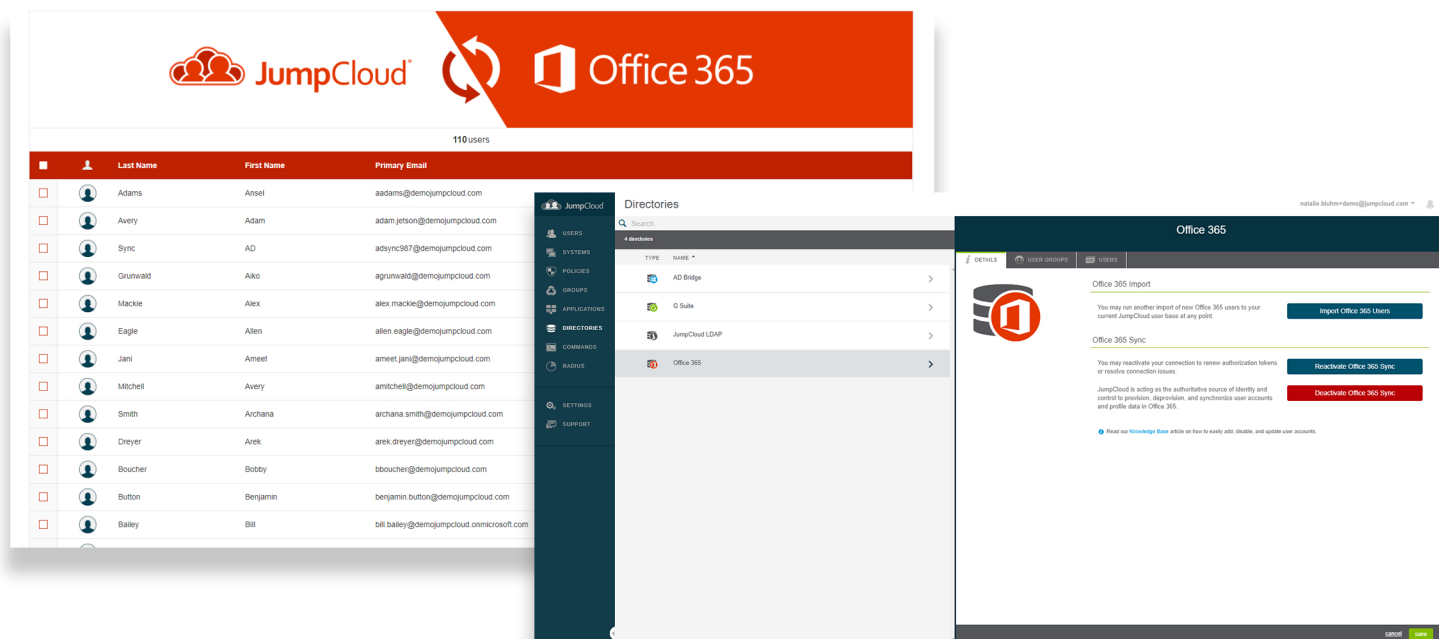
JumpCloud®

Office 365

110 users

| | | Last Name | First Name | Primary Email |
|---|---|---|---|---|
| | | Adams | Ansel | aadams@demojumpcloud.com |
| | | Avery | Adam | adam.jetson@demojumpcloud.com |
| | | Sync | AD | adsync987@demojumpcloud.com |
| | | Grunwald | Aiko | agrunwald@demojumpcloud.com |
| | | Mackie | Alex | alex.mackie@demojumpcloud.com |
| | | Eagle | Allen | allen.eagle@demojumpcloud.com |
| | | Jani | Ameet | ameet.jani@demojumpcloud.com |
| | | Mitchell | Avery | amitchell@demojumpcloud.com |
| | | Smith | Archana | archana.smith@demojumpcloud.com |
| | | Dreyer | Arek | arek.dreyer@demojumpcloud.com |
| | | Boucher | Bobby | bboucher@demojumpcloud.com |
| | | Button | Benjamin | benjamin.button@demojumpcloud.com |
| | | Bailey | Bill | bill.bailey@demojumpcloud.onmicrosoft.com |

JumpCloud

USERS
SYSTEMS
POLICIES
GROUPS
APPLICATIONS
DIRECTORIES
COMMANDS
RADIUS
SETTINGS
SUPPORT

Directories

Search

4 directories

TYPE NAME

AD Bridge
G Suite
JumpCloud LDAP
Office 365

natalie.bluhm+demo@jumpcloud.com

Office 365

DETAILS USER GROUPS USERS

Office 365 Import

You may run another import of new Office 365 users to your current JumpCloud user base at any point.

Import Office 365 Users

Office 365 Sync

You may reactivate your connection to renew authorization tokens or resolve connection issues.

Reactivate Office 365 Sync

JumpCloud is acting as the authoritative source of identity and control to provision, deprovision, and synchronize user accounts and profile data in Office 365.

Deactivate Office 365 Sync

Read our Knowledge Base article on how to easily add, disable, and update user accounts.

cancel save